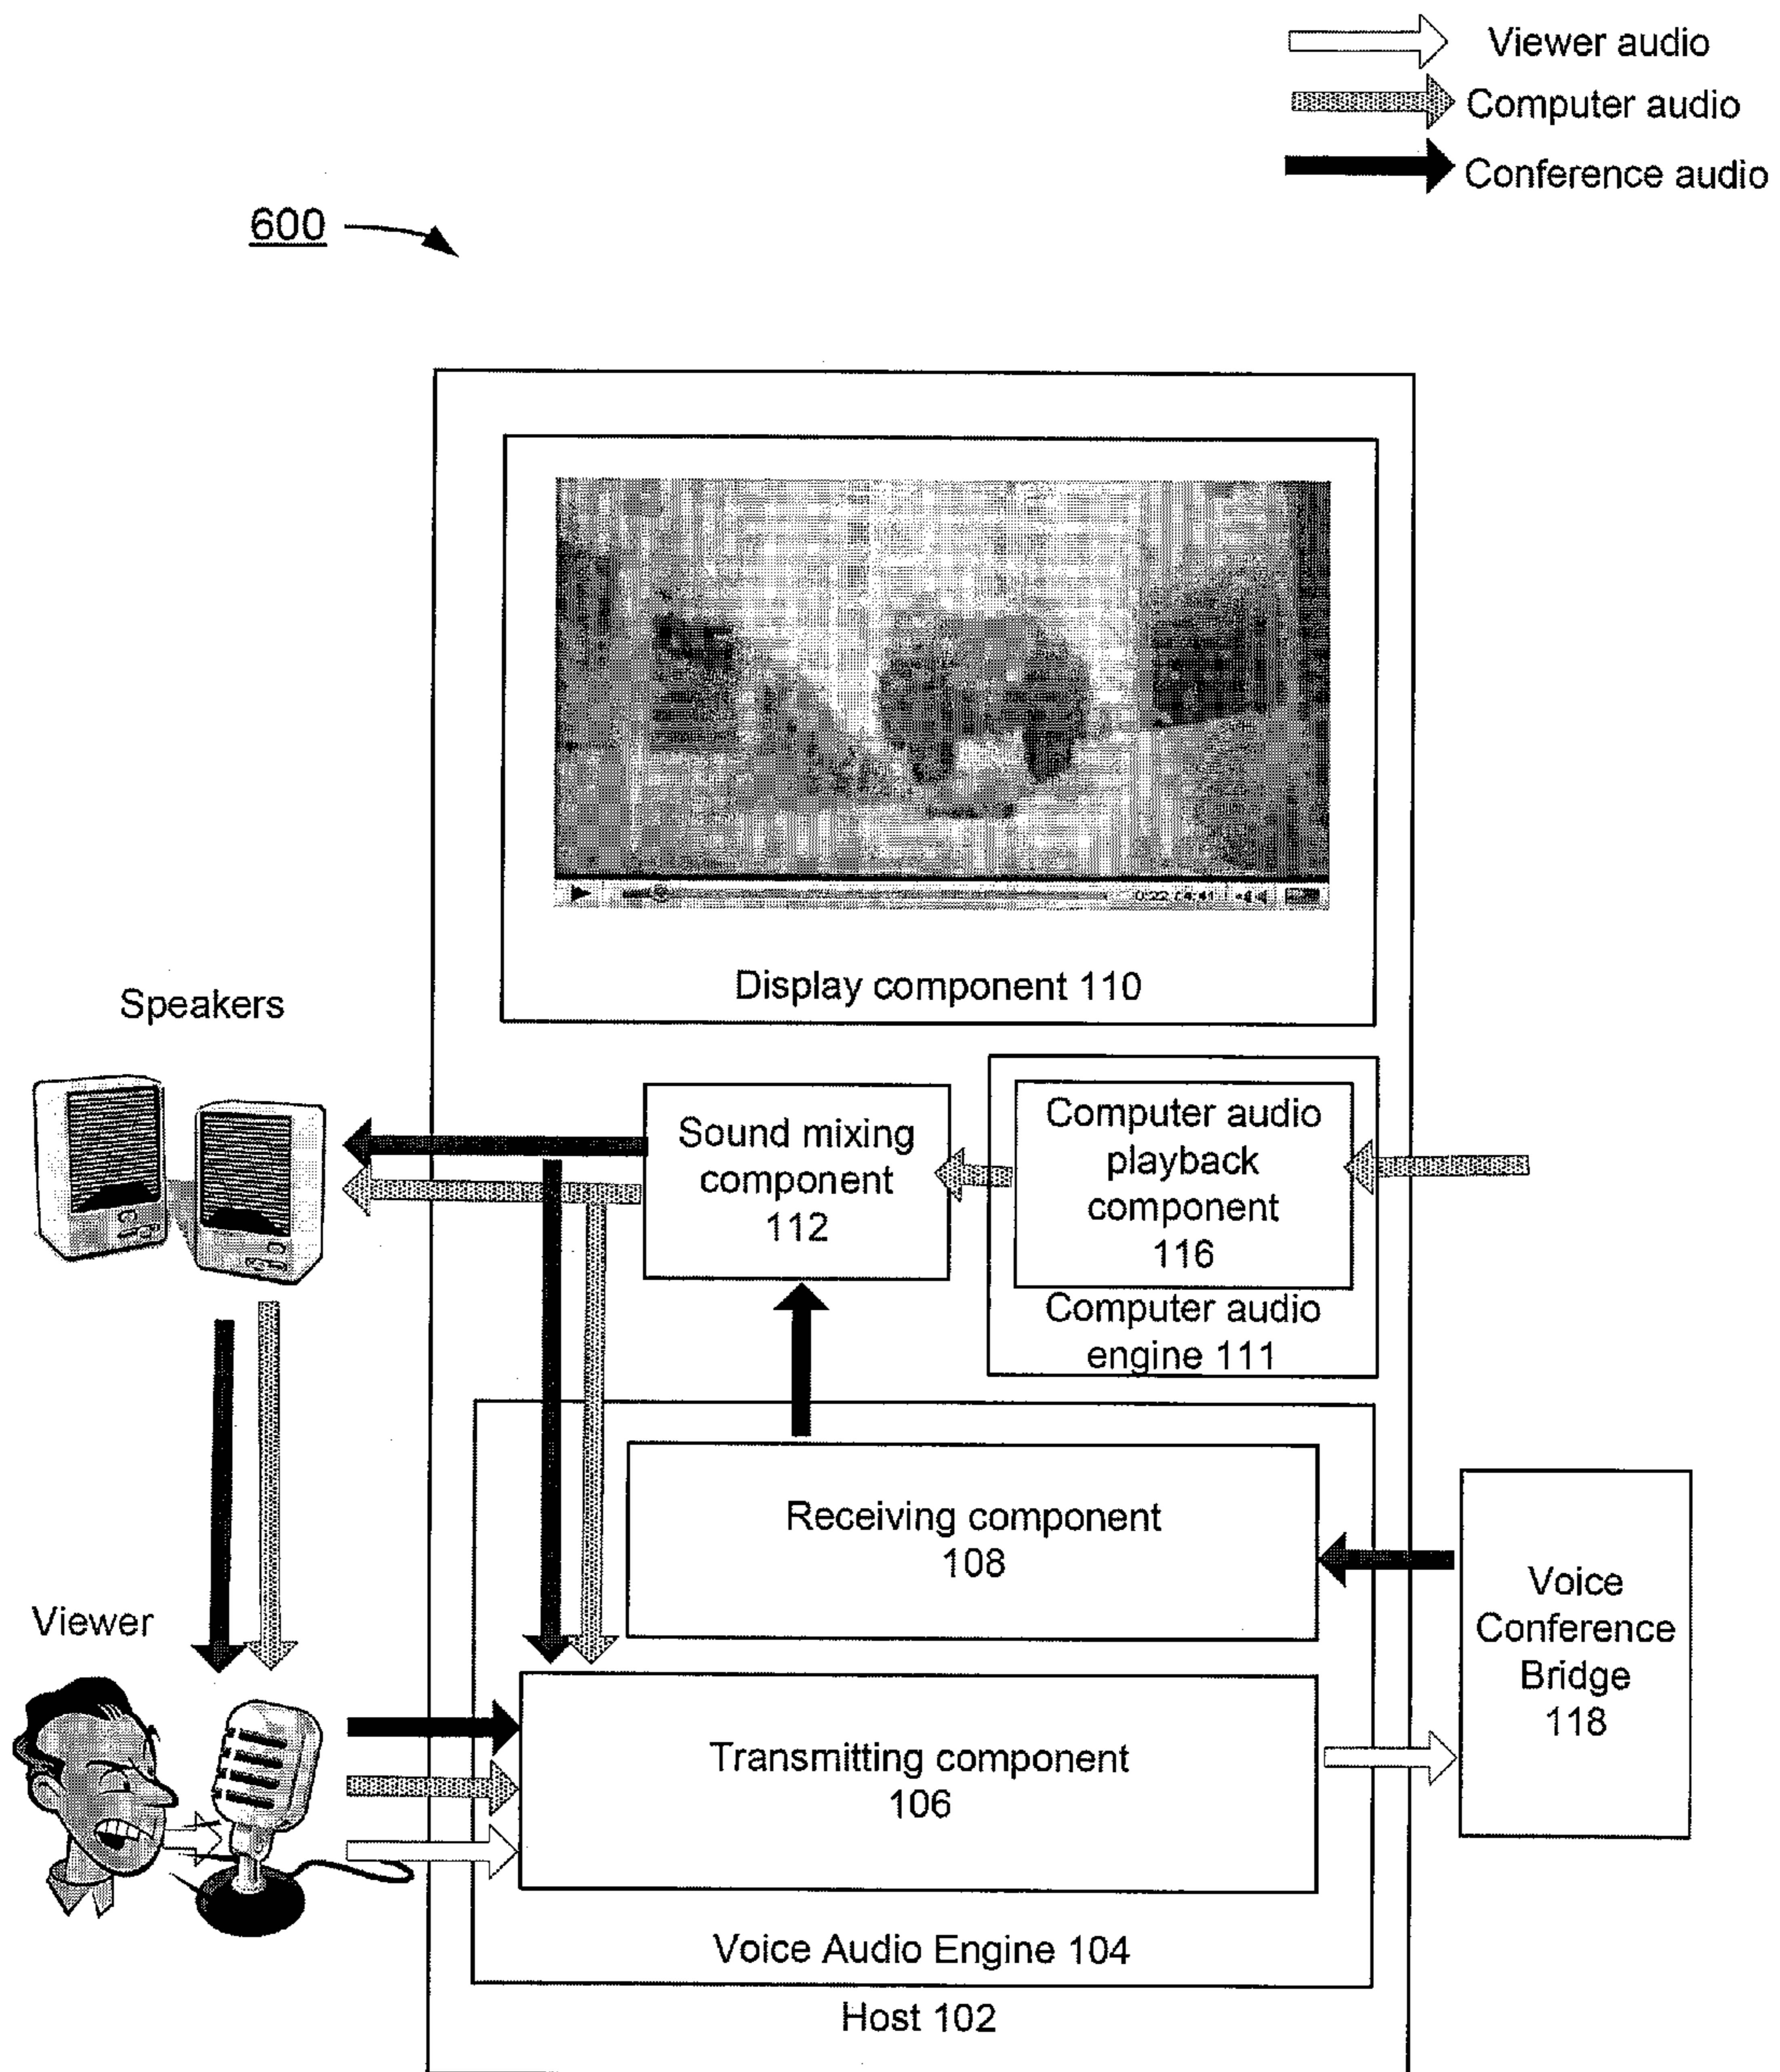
Viewer audio
Computer audio
Conference audio

600

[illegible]

Display component 110

Speakers

Sound mixing component 112

Computer audio playback component 116

Computer audio engine 111

Receiving component 108

Voice Conference Bridge 118

Viewer

Transmitting component 106

Voice Audio Engine 104

Host 102